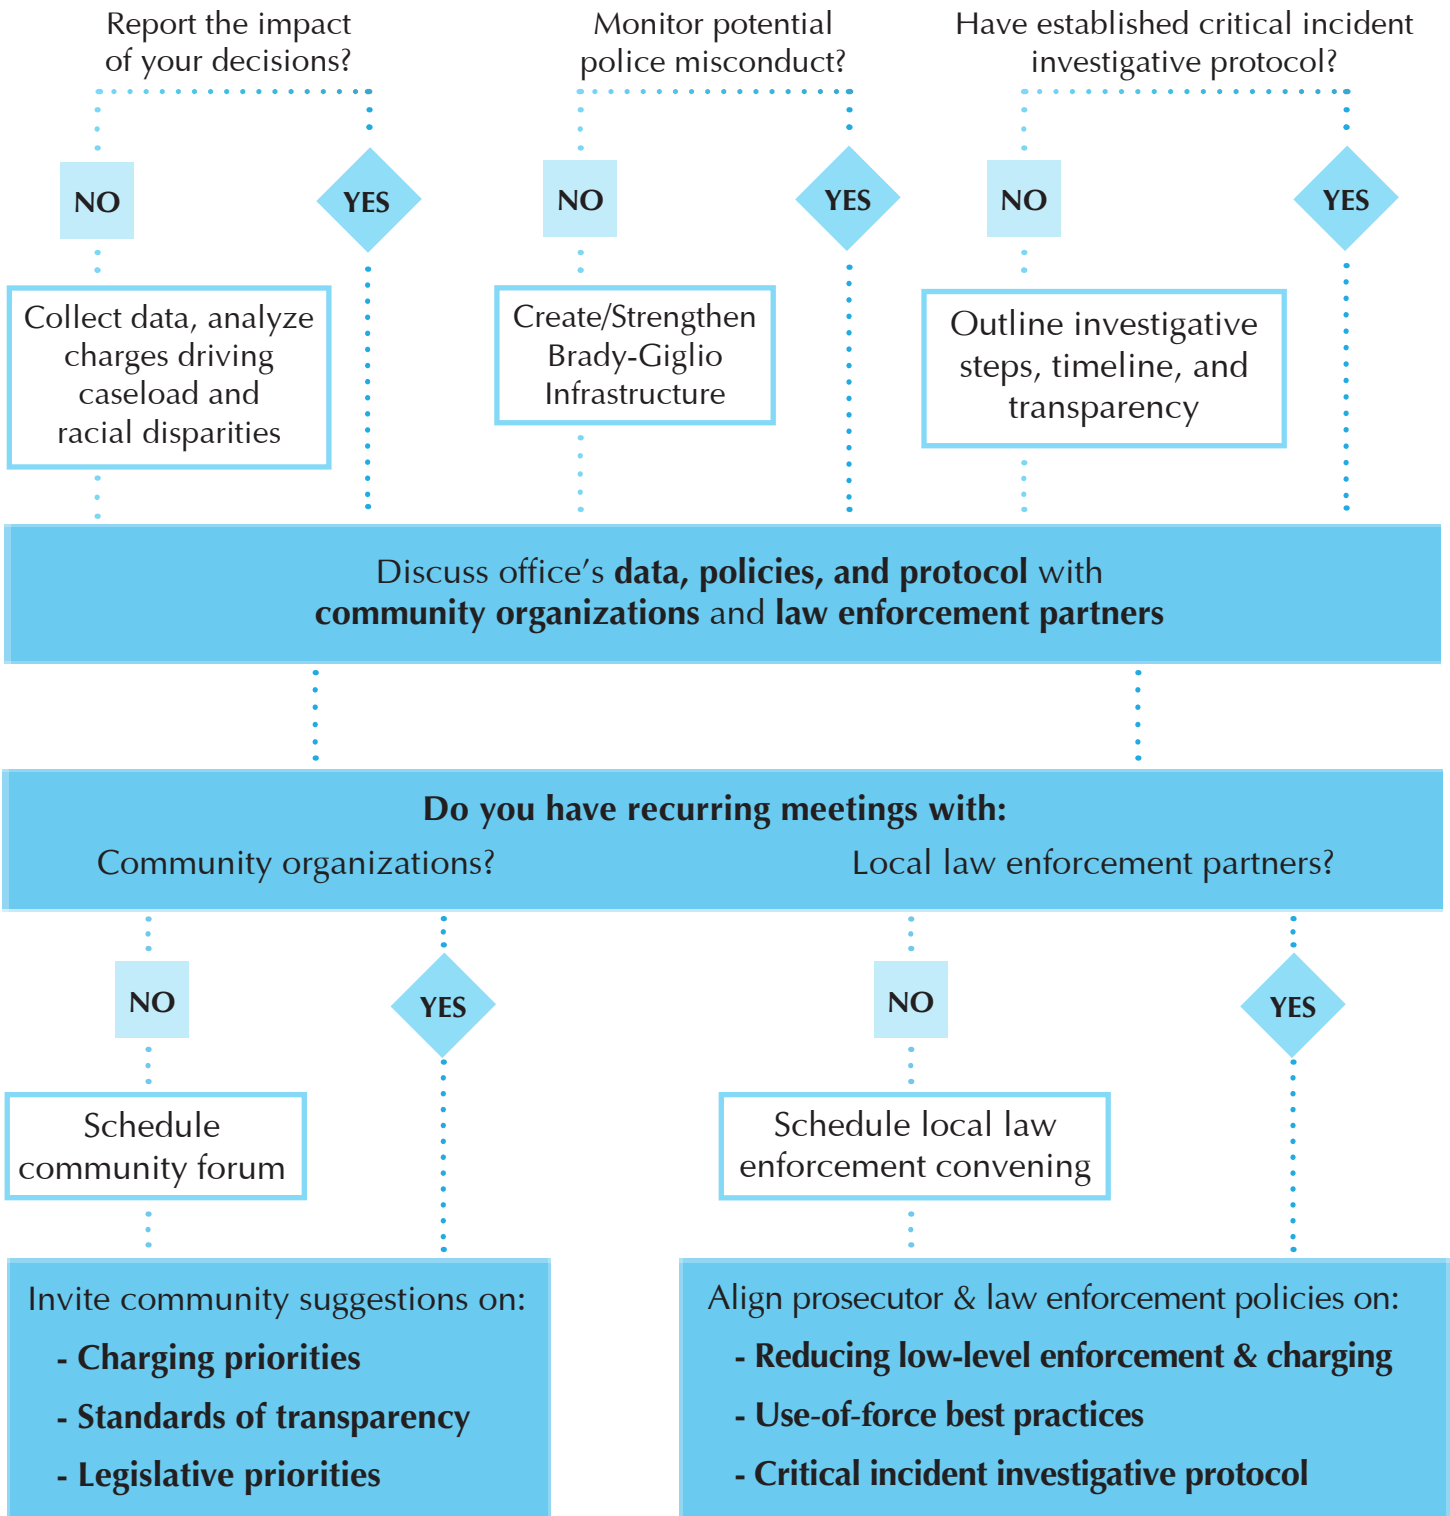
Report the impact of your decisions?

NO

YES

Collect data, analyze charges driving caseload and racial disparities

Monitor potential police misconduct?

NO

YES

Create/Strengthen Brady-Giglio Infrastructure

Have established critical incident investigative protocol?

NO

YES

Outline investigative steps, timeline, and transparency

Discuss office's **data, policies, and protocol** with **community organizations** and **law enforcement partners**

**Do you have recurring meetings with:**

Community organizations?

Local law enforcement partners?

NO

YES

Schedule community forum

NO

YES

Schedule local law enforcement convening

Invite community suggestions on:

**- Charging priorities**

**- Standards of transparency**

**- Legislative priorities**

Align prosecutor & law enforcement policies on:

**- Reducing low-level enforcement & charging**

**- Use-of-force best practices**

**- Critical incident investigative protocol**